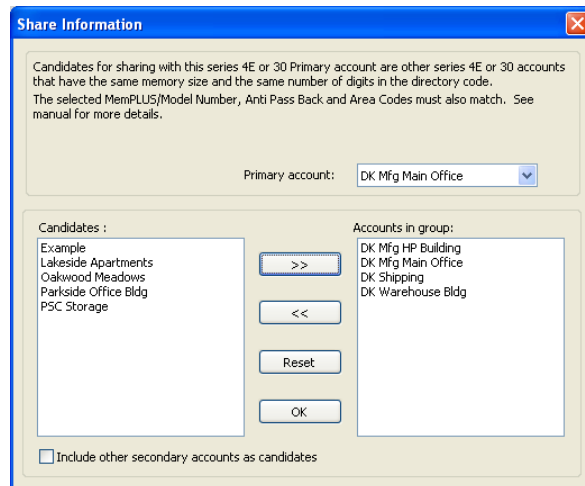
Share Information

Candidates for sharing with this series 4E or 30 Primary account are other series 4E or 30 accounts that have the same memory size and the same number of digits in the directory code.
The selected MemPLUS/Model Number, Anti Pass Back and Area Codes must also match. See manual for more details.

Primary account: DK Mfg Main Office

Candidates :
Example
Lakeside Apartments
Oakwood Meadows
Parkside Office Bldg
PSC Storage

>>
<<
Reset
OK

Accounts in group:
DK Mfg HP Building
DK Mfg Main Office
DK Shipping
DK Warehouse Bldg

Include other secondary accounts as candidates